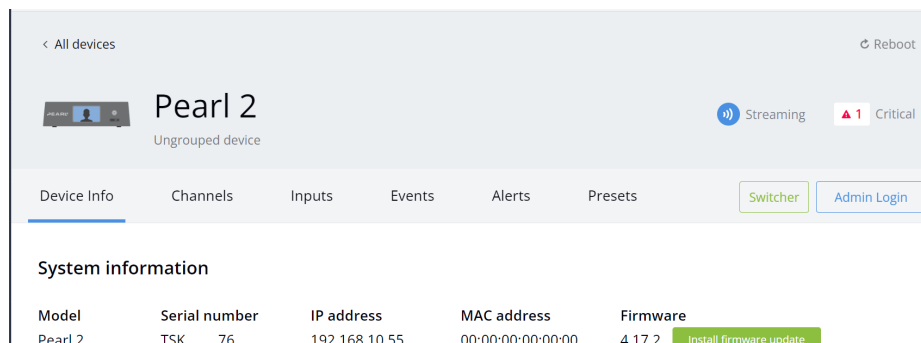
< All devices

Reboot

Pearl 2

Ungrouped device

Streaming

1 Critical

Device Info Channels Inputs Events Alerts Presets

Switcher

Admin Login

System information

| Model | Serial number | IP address | MAC address | Firmware |
|---|---|---|---|---|
| Pearl 2 | TSK 76 | 192.168.10.55 | 00:00:00:00:00:00 | 4.17.2 Install firmware update |